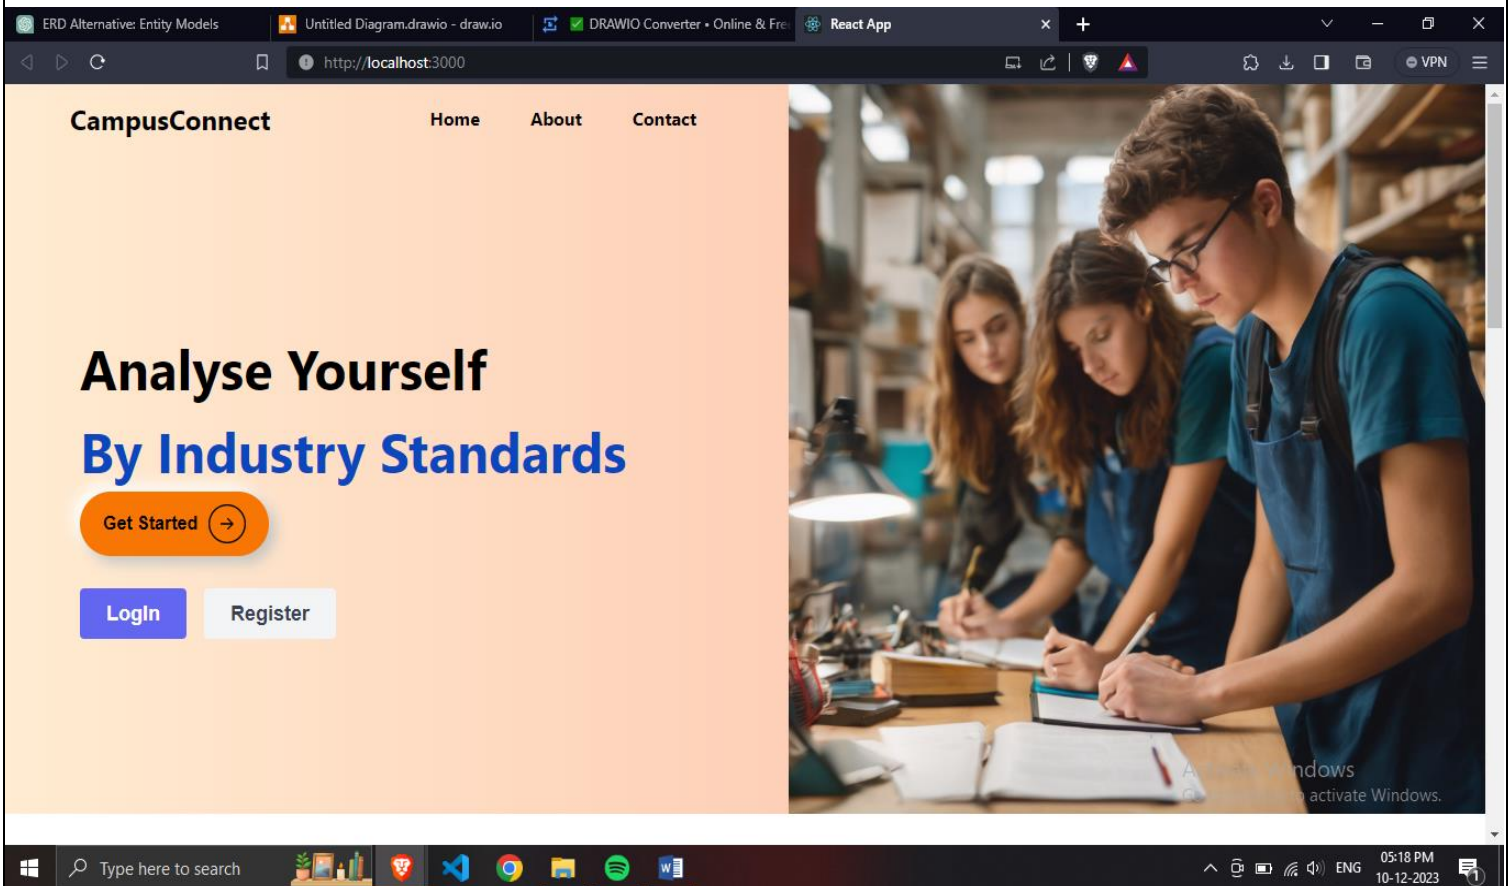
ERD Alternative: Entity Models
Untitled Diagram.drawio - draw.io
DRAWIO Converter • Online & Fre
React App

http://localhost:3000

VPN

CampusConnect

Home About Contact

Analyse Yourself

By Industry Standards

Get Started

Login Register

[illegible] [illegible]ndows
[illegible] activate Windows.

Type here to search

ENG 05:18 PM 10-12-2023